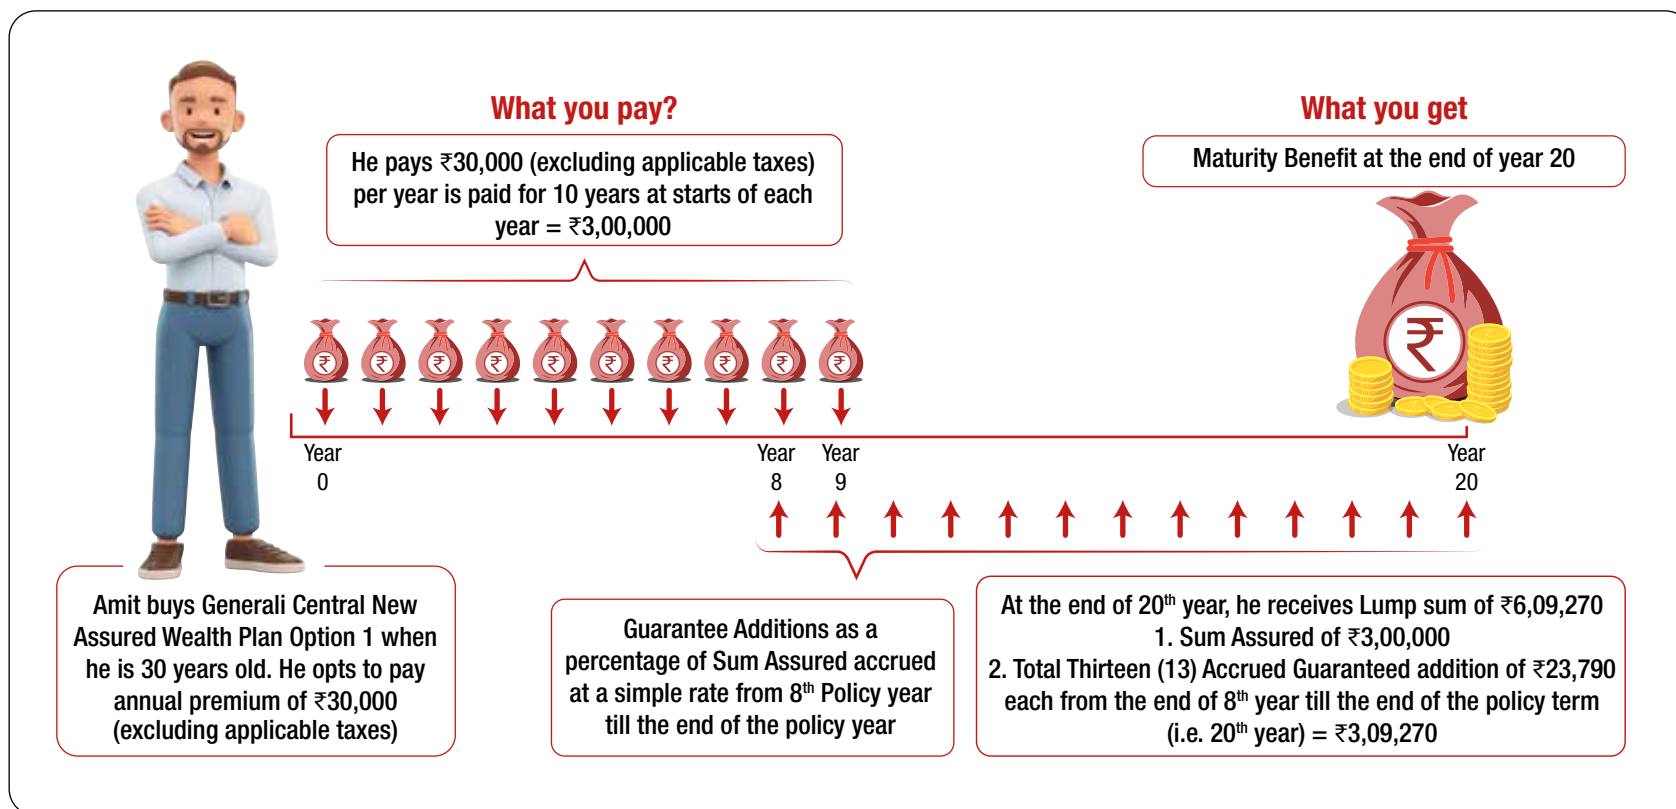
What you pay?

He pays ₹30,000 (excluding applicable taxes) per year is paid for 10 years at starts of each year = ₹3,00,000

What you get

Maturity Benefit at the end of year 20

₹ ₹ ₹ ₹ ₹ ₹ ₹ ₹ ₹ ₹

₹

Year 0

Year 8

Year 9

Year 20

Amit buys Generali Central New Assured Wealth Plan Option 1 when he is 30 years old. He opts to pay annual premium of ₹30,000 (excluding applicable taxes)

Guarantee Additions as a percentage of Sum Assured accrued at a simple rate from $8^{th}$ Policy year till the end of the policy year

At the end of $20^{th}$ year, he receives Lump sum of ₹6,09,270
1. Sum Assured of ₹3,00,000
2. Total Thirteen (13) Accrued Guaranteed addition of ₹23,790 each from the end of $8^{th}$ year till the end of the policy term (i.e. $20^{th}$ year) = ₹3,09,270